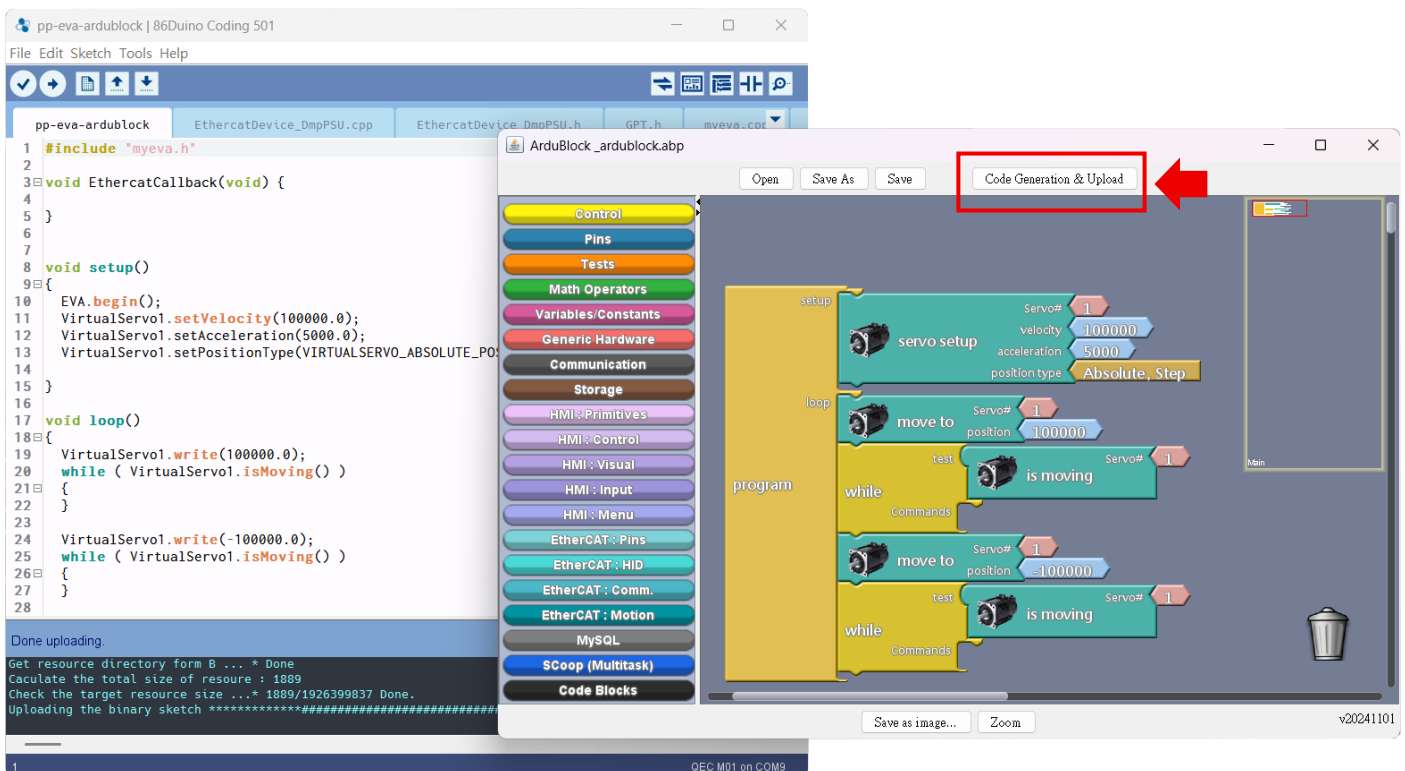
pp-eva-ardublock | 86Duino Coding 501

File Edit Sketch Tools Help

pp-eva-ardublock EthercatDevice_DmpPSU.cpp EthercatDevice_DmpPSU.h GPT.h myeva.cpp

1 #include "myeva.h"
2
3 void EthercatCallback(void) {
4
5 }
6
7
8 void setup()
9 {
10 EVA.begin();
11 VirtualServo1.setVelocity(100000.0);
12 VirtualServo1.setAcceleration(5000.0);
13 VirtualServo1.setPositionType(VIRTUALSERVO_ABSOLUTE_POS
14
15 }
16
17 void loop()
18 {
19 VirtualServo1.write(100000.0);
20 while ( VirtualServo1.isMoving() )
21 {
22 }
23
24 VirtualServo1.write(-100000.0);
25 while ( VirtualServo1.isMoving() )
26 {
27 }
28

Done uploading.

Get resource directory form B ... * Done
Caculate the total size of resoure : 1889
Check the target resource size ...* 1889/1926399837 Done.
Uploading the binary sketch ************##########################

1 QEC M01 on COM9

ArduBlock _ardublock.abp

Open Save As Save Code Generation & Upload

Control
Pins
Tests
Math Operators
Variables/Constants
Generic Hardware
Communication
Storage
HMI : Primitives
HMI : Control
HMI : Visual
HMI : Input
HMI : Menu
EtherCAT : Pins
EtherCAT : HID
EtherCAT : Comm.
EtherCAT : Motion
MySQL
SCoop (Multitask)
Code Blocks

program
setup
servo setup
Servo# 1
velocity 100000
acceleration 5000
position type Absolute, Step
loop
move to
Servo# 1
position 100000
while
test
is moving
Servo# 1
commands
move to
Servo# 1
position -100000
while
test
is moving
Servo# 1
commands

Main

Save as image... Zoom v20241101